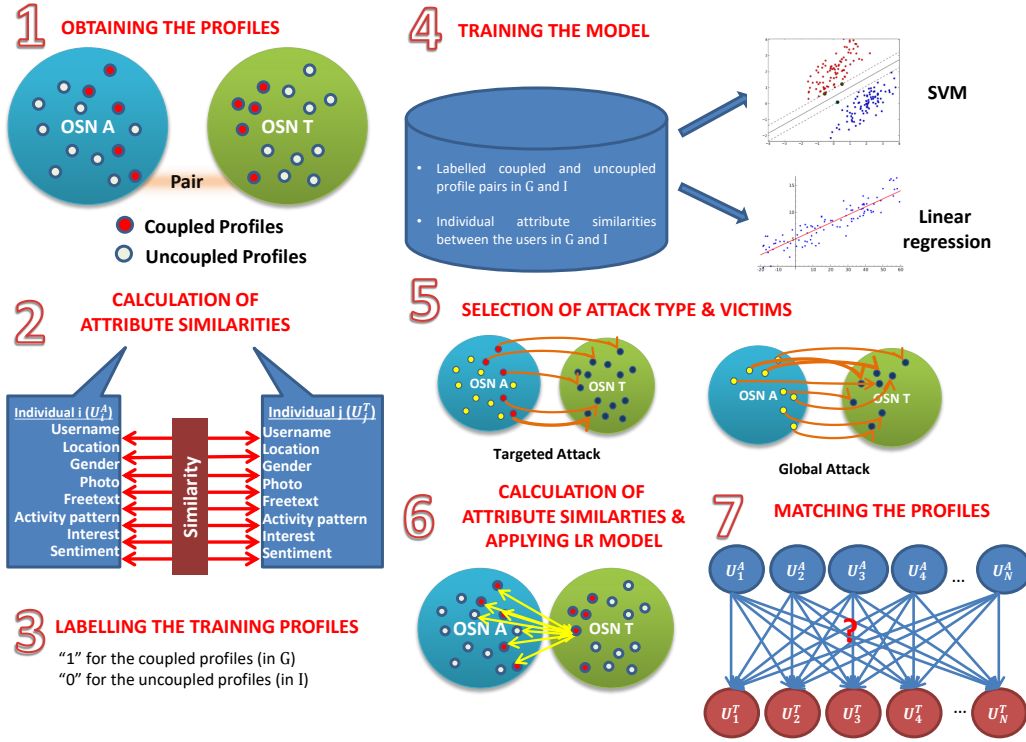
1 OBTAINING THE PROFILES

OSN A

OSN T

Pair

Coupled Profiles

Uncoupled Profiles

2 CALCULATION OF ATTRIBUTE SIMILARITIES

Individual i ($U_i^A$)
Username
Location
Gender
Photo
Freetext
Activity pattern
Interest
Sentiment

Similarity

Individual j ($U_j^T$)
Username
Location
Gender
Photo
Freetext
Activity pattern
Interest
Sentiment

3 LABELLING THE TRAINING PROFILES

"1" for the coupled profiles (in G)
"0" for the uncoupled profiles (in I)

4 TRAINING THE MODEL

• Labelled coupled and uncoupled profile pairs in G and I

• Individual attribute similarities between the users in G and I

SVM

Linear regression

5 SELECTION OF ATTACK TYPE & VICTIMS

OSN A

OSN T

Targeted Attack

OSN A

OSN T

Global Attack

6 CALCULATION OF ATTRIBUTE SIMILARTIES & APPLYING LR MODEL

OSN A

OSN T

7 MATCHING THE PROFILES

$U_1^A$ $U_2^A$ $U_3^A$ $U_4^A$ ... $U_N^A$

?

$U_1^T$ $U_2^T$ $U_3^T$ $U_4^T$ ... $U_N^T$